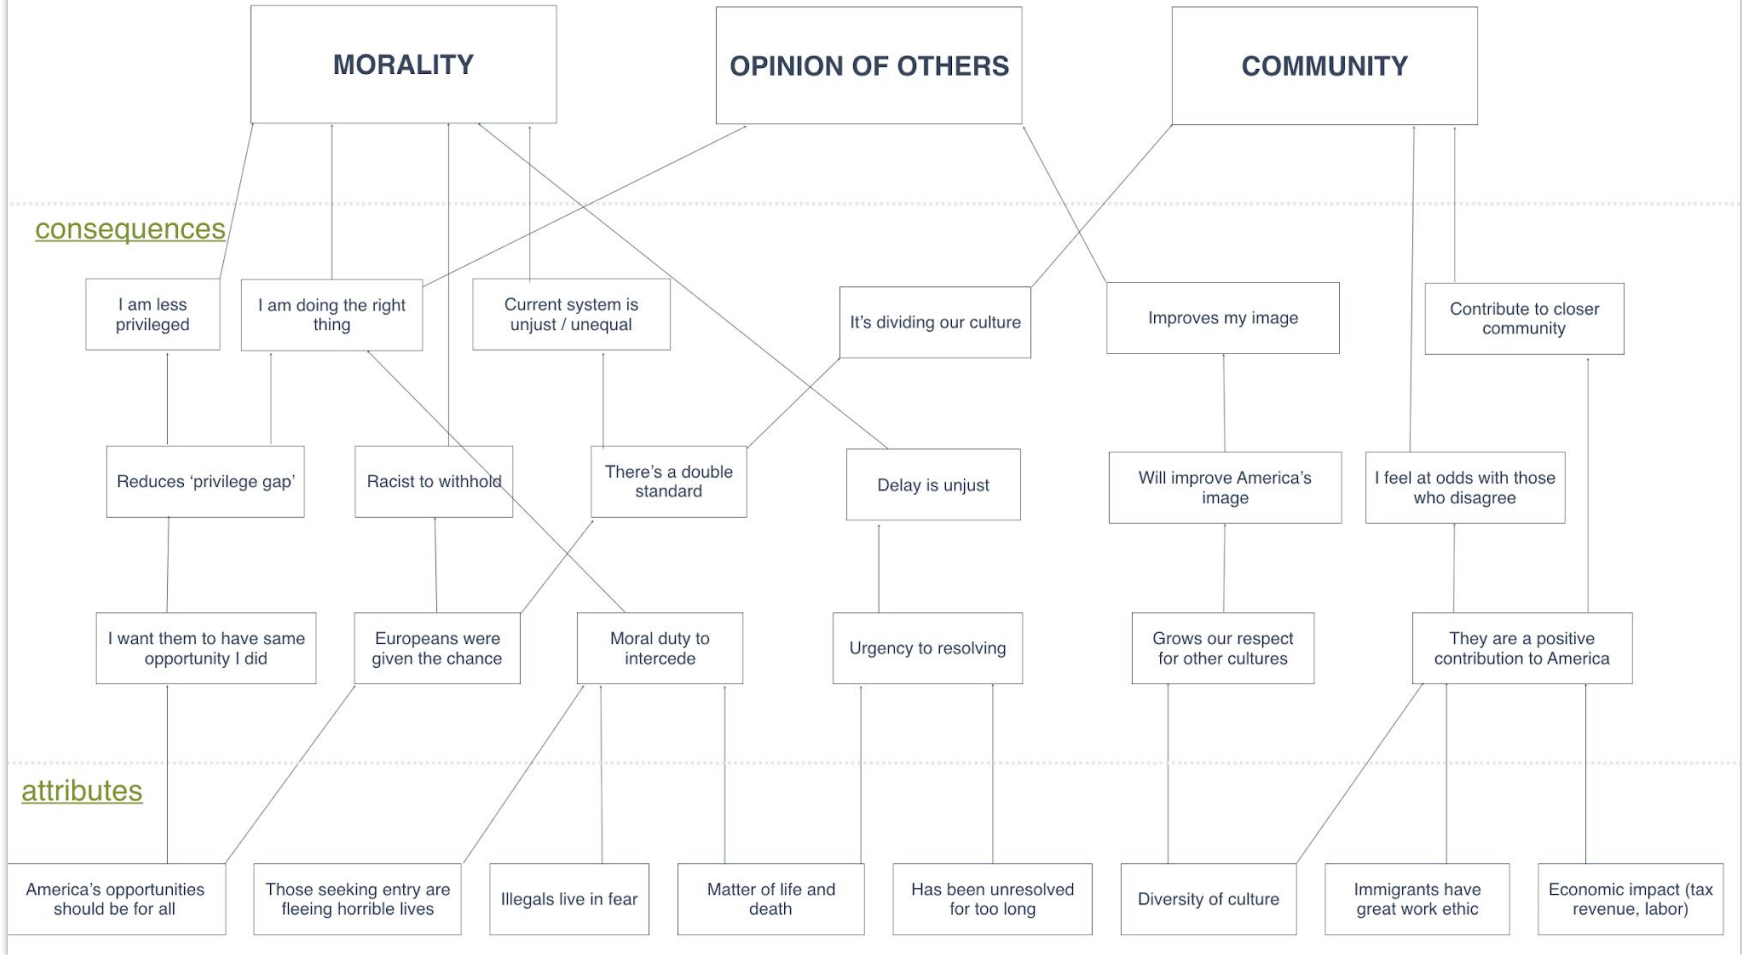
MORALITY

OPINION OF OTHERS

COMMUNITY

consequences

I am less privileged

I am doing the right thing

Current system is unjust / unequal

It's dividing our culture

Improves my image

Contribute to closer community

Reduces 'privilege gap'

Racist to withhold

There's a double standard

Delay is unjust

Will improve America's image

I feel at odds with those who disagree

I want them to have same opportunity I did

Europeans were given the chance

Moral duty to intercede

Urgency to resolving

Grows our respect for other cultures

They are a positive contribution to America

attributes

America's opportunities should be for all

Those seeking entry are fleeing horrible lives

Illegals live in fear

Matter of life and death

Has been unresolved for too long

Diversity of culture

Immigrants have great work ethic

Economic impact (tax revenue, labor)